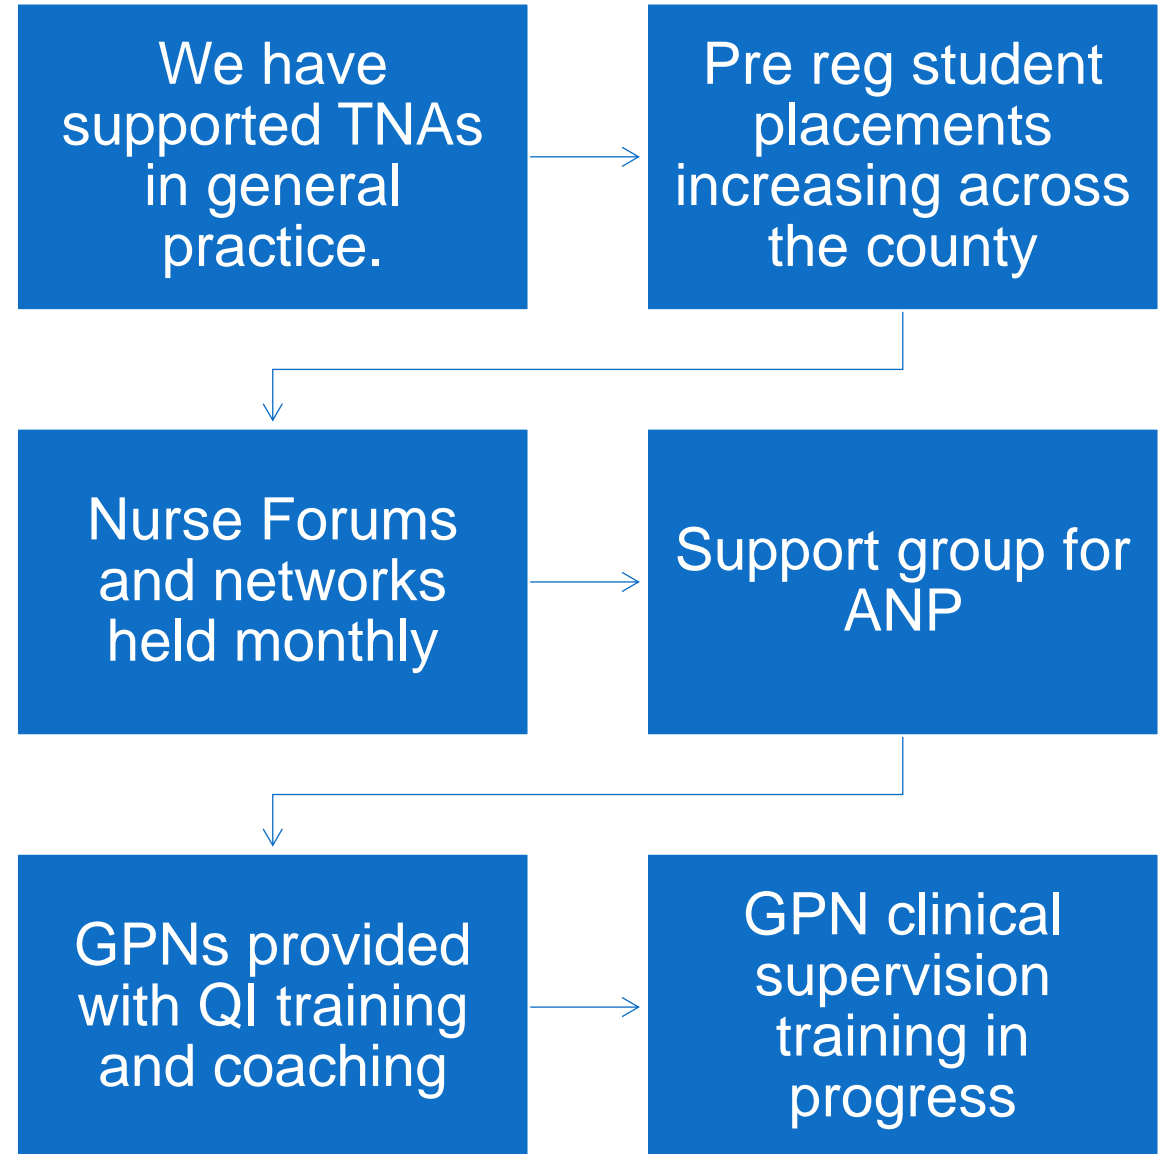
We have supported TNAs in general practice.

Pre reg student placements increasing across the county

Nurse Forums and networks held monthly

Support group for ANP

GPNs provided with QI training and coaching

GPN clinical supervision training in progress